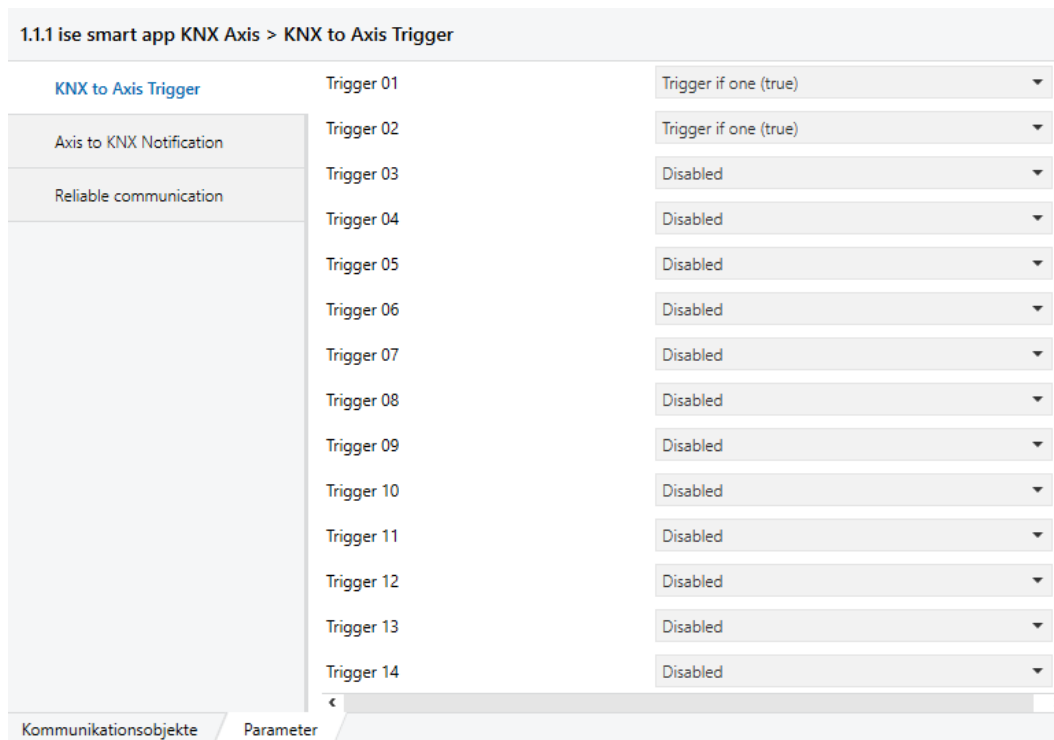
1.1.1 ise smart app KNX Axis > KNX to Axis Trigger

KNX to Axis Trigger

Axis to KNX Notification

Reliable communication

| | |
|---|---|
| Trigger 01 | Trigger if one (true) |
| Trigger 02 | Trigger if one (true) |
| Trigger 03 | Disabled |
| Trigger 04 | Disabled |
| Trigger 05 | Disabled |
| Trigger 06 | Disabled |
| Trigger 07 | Disabled |
| Trigger 08 | Disabled |
| Trigger 09 | Disabled |
| Trigger 10 | Disabled |
| Trigger 11 | Disabled |
| Trigger 12 | Disabled |
| Trigger 13 | Disabled |
| Trigger 14 | Disabled |

Kommunikationsobjekte

Parameter